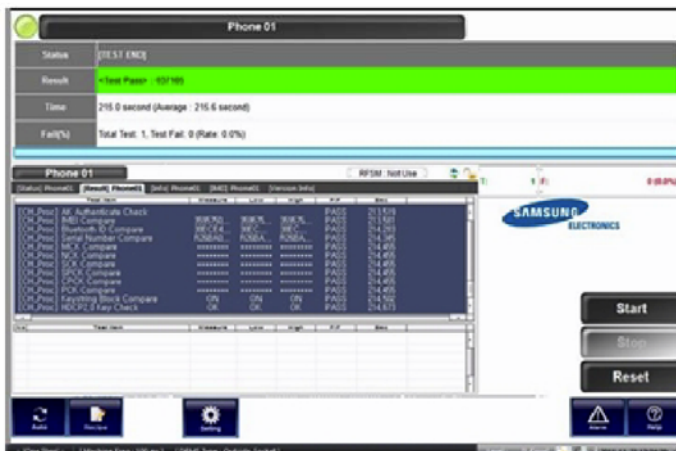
Phone 01

| Status | [TEST END] |
|---|---|
| Result | <Test Pass> - 93/165 |
| Time | 215.0 second (Average : 215.6 second) |
| Fail(%) | Total Test : 1, Test Fail: 0 (Rate: 0.0%) |

Phone 01

RFSM : Not Use

[Status] Phone01 [Result] Phone01 [Info] Phone01 [IMEI] Phone01 [Version Info]

| Test Item | Measure | Low | High | P/F | Sec |
|---|---|---|---|---|---|
| [CH_Proc] AK Authenticate Check | | | | PASS | 213.826 |
| [CH_Proc] IMEI Compare | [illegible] | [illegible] | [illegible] | PASS | 213.921 |
| [CH_Proc] Bluetooth ID Compare | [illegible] | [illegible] | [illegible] | PASS | 214.269 |
| [CH_Proc] Serial Number Compare | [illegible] | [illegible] | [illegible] | PASS | 214.345 |
| [CH_Proc] MCK Compare | ******** | ******** | ******** | PASS | 214.455 |
| [CH_Proc] NCK Compare | ******** | ******** | ******** | PASS | 214.455 |
| [CH_Proc] SCK Compare | ******** | ******** | ******** | PASS | 214.455 |
| [CH_Proc] SPCK Compare | ******** | ******** | ******** | PASS | 214.455 |
| [CH_Proc] CPCK Compare | ******** | ******** | ******** | PASS | 214.455 |
| [CH_Proc] PCK Compare | ******** | ******** | ******** | PASS | 214.455 |
| [CH_Proc] Keystring Block Compare | ON | ON | ON | PASS | 214.502 |
| [CH_Proc] HDCP2.0 Key Check | OK | OK | OK | PASS | 214.673 |

| Test Item | Measure | Low | High | P/F | Sec |
|---|---|---|---|---|---|

0 (0.0%)

SAMSUNG ELECTRONICS

Start

Stop

Reset

Auto

Recipe

Setting

Alarm

Help